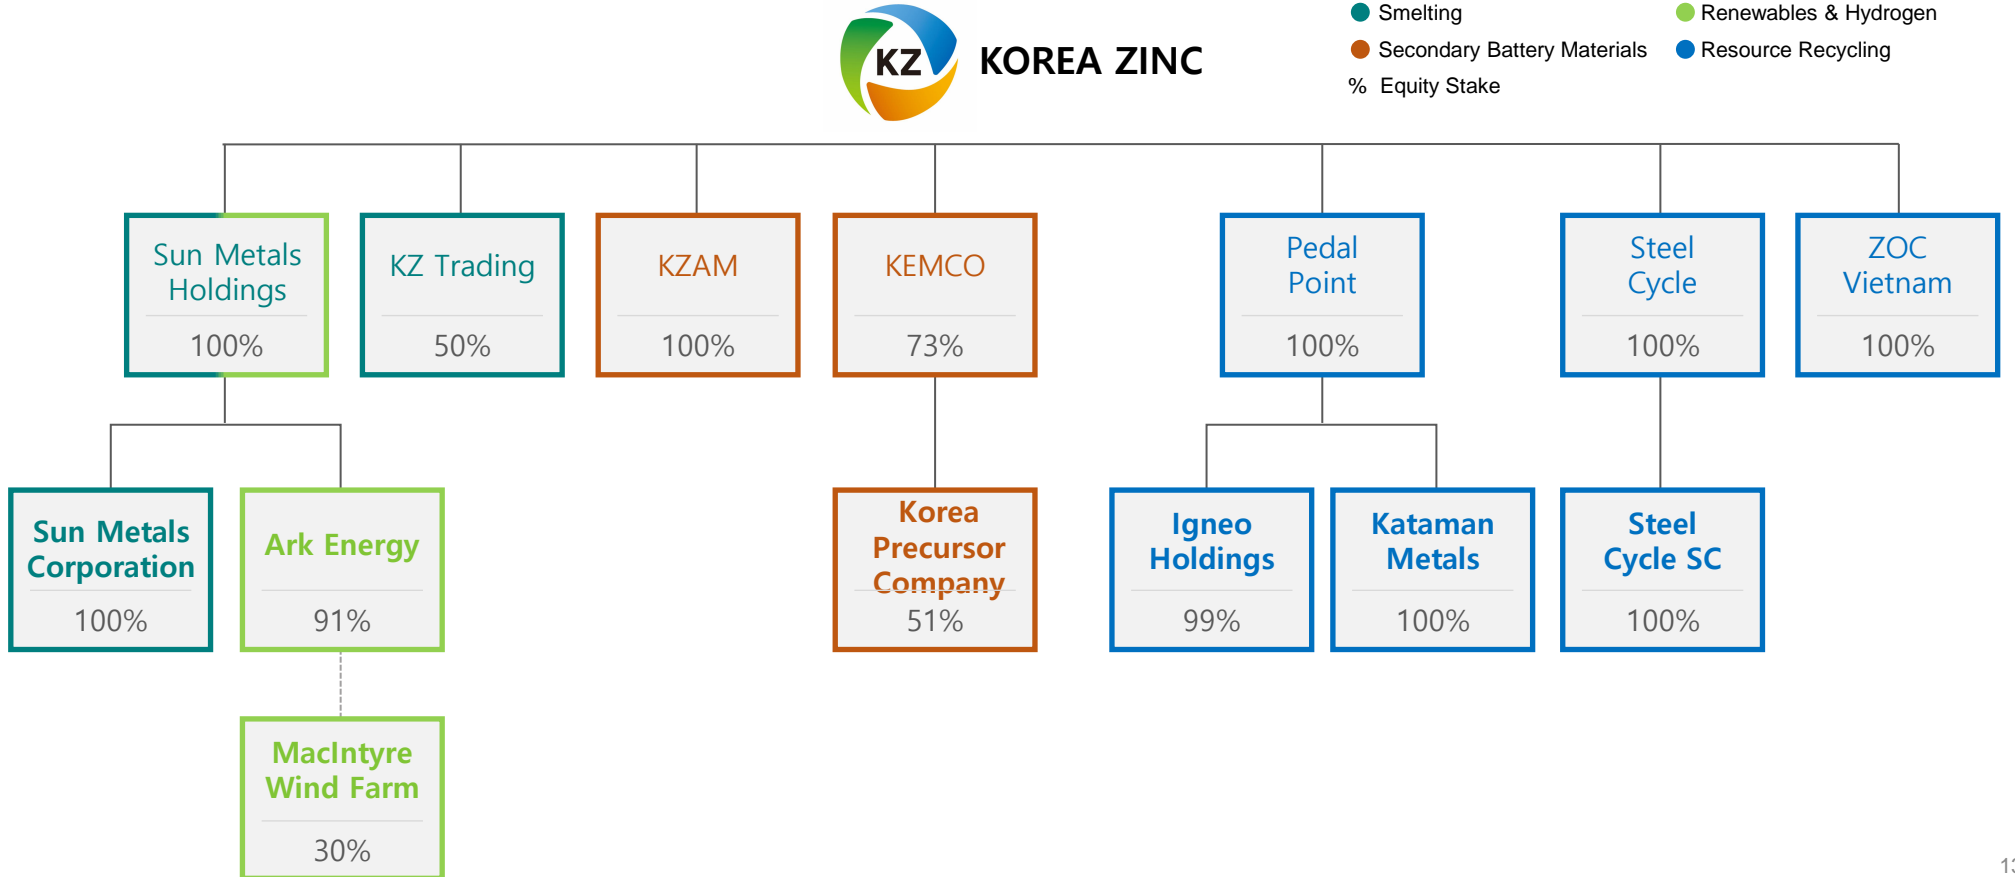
KZ KOREA ZINC

Smelting
Secondary Battery Materials
% Equity Stake
Renewables & Hydrogen
Resource Recycling

Sun Metals Holdings
100%

KZ Trading
50%

KZAM
100%

KEMCO
73%

Pedal Point
100%

Steel Cycle
100%

ZOC Vietnam
100%

Sun Metals Corporation
100%

Ark Energy
91%

Korea Precursor Company
51%

Igneo Holdings
99%

Kataman Metals
100%

Steel Cycle SC
100%

MacIntyre Wind Farm
30%

1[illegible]